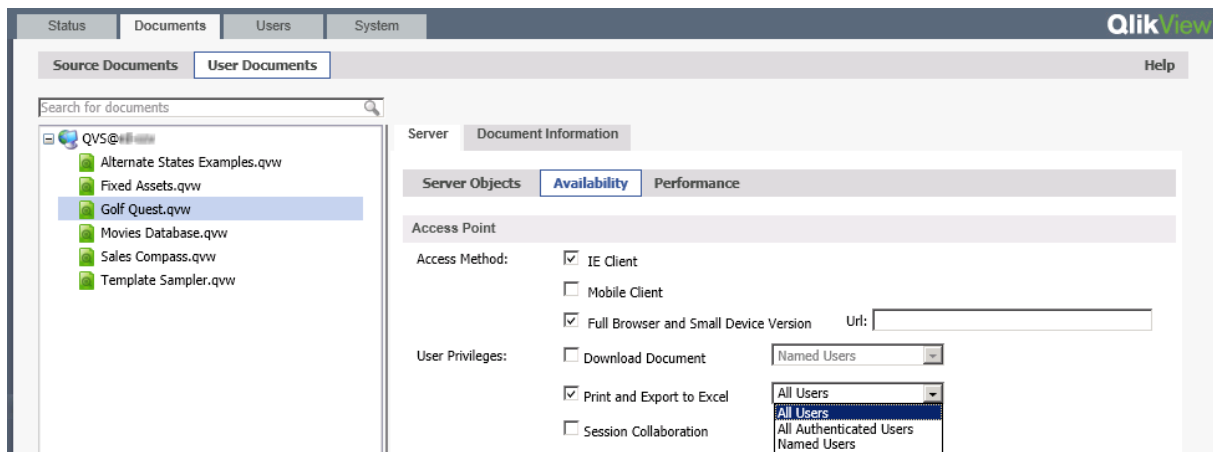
Status Documents Users System

QlikView

Source Documents User Documents

Help

Search for documents

QVS@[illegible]

Alternate States Examples.qvw
Fixed Assets.qvw
Golf Quest.qvw
Movies Database.qvw
Sales Compass.qvw
Template Sampler.qvw

Server Document Information

Server Objects Availability Performance

Access Point

Access Method:
IE Client
Mobile Client
Full Browser and Small Device Version Url:

User Privileges:
Download Document Named Users
Print and Export to Excel All Users
All Users
All Authenticated Users
Named Users
Session Collaboration